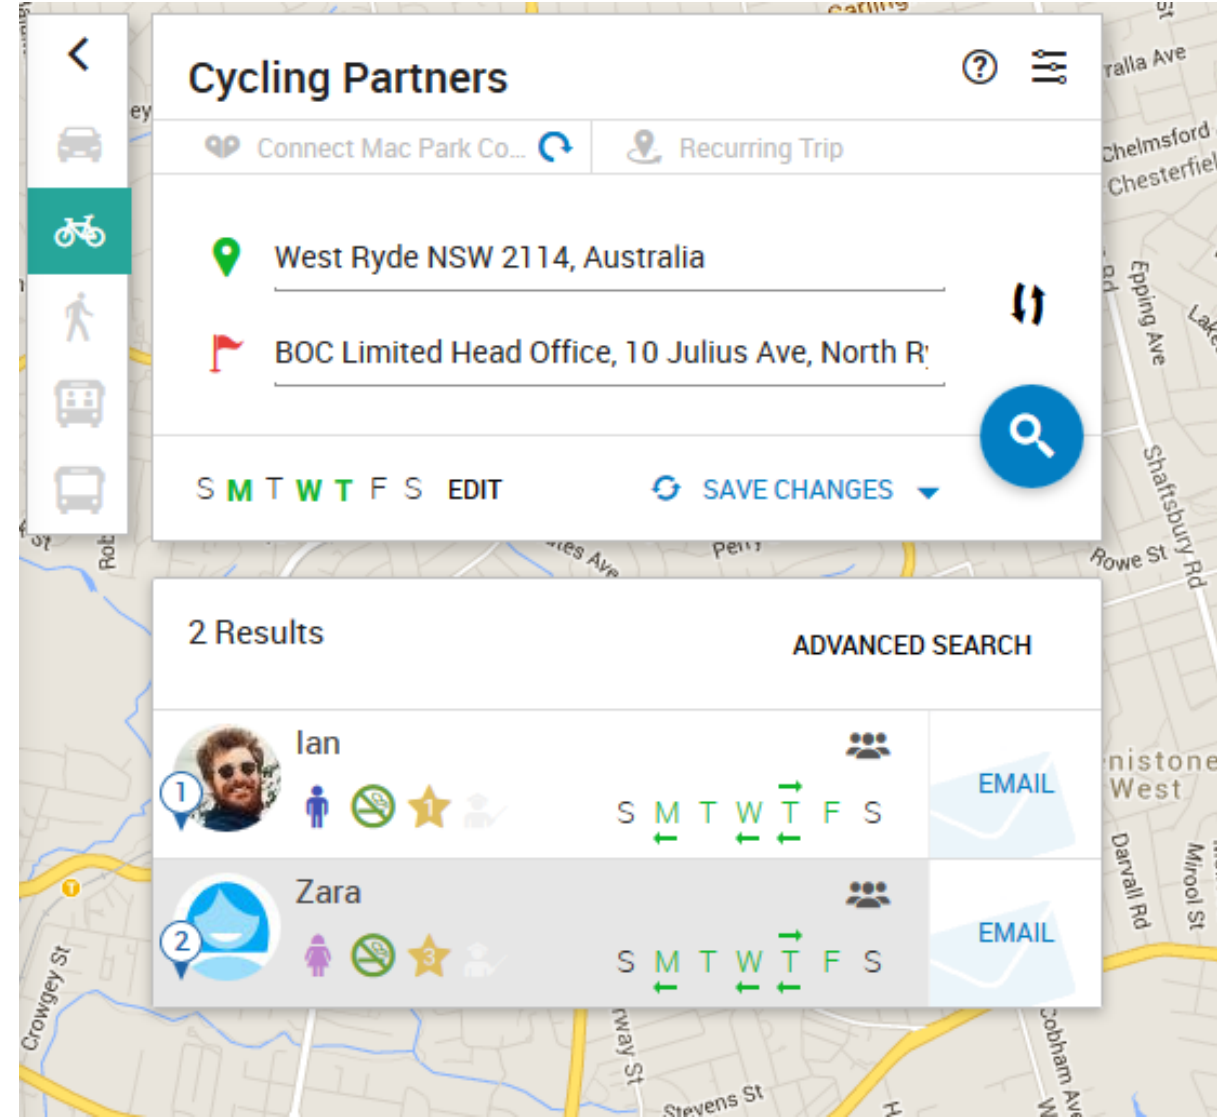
Cycling Partners

Connect Mac Park Co...

Recurring Trip

West Ryde NSW 2114, Australia

BOC Limited Head Office, 10 Julius Ave, North R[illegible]

S M T W T F S EDIT

SAVE CHANGES

2 Results

ADVANCED SEARCH

Ian

1

S M T W T F S

EMAIL

Zara

2

3

S M T W T F S

EMAIL

Carling

ralla Ave

Chelmsford

Chesterfiel

Epping Ave

Shaftsbury Rd

Rowe St

Perry

tes Ave

nistone West

Darvall Rd

Mirool St

Cobham Ave

Stevens St

rway St

Crowgey St

Rob